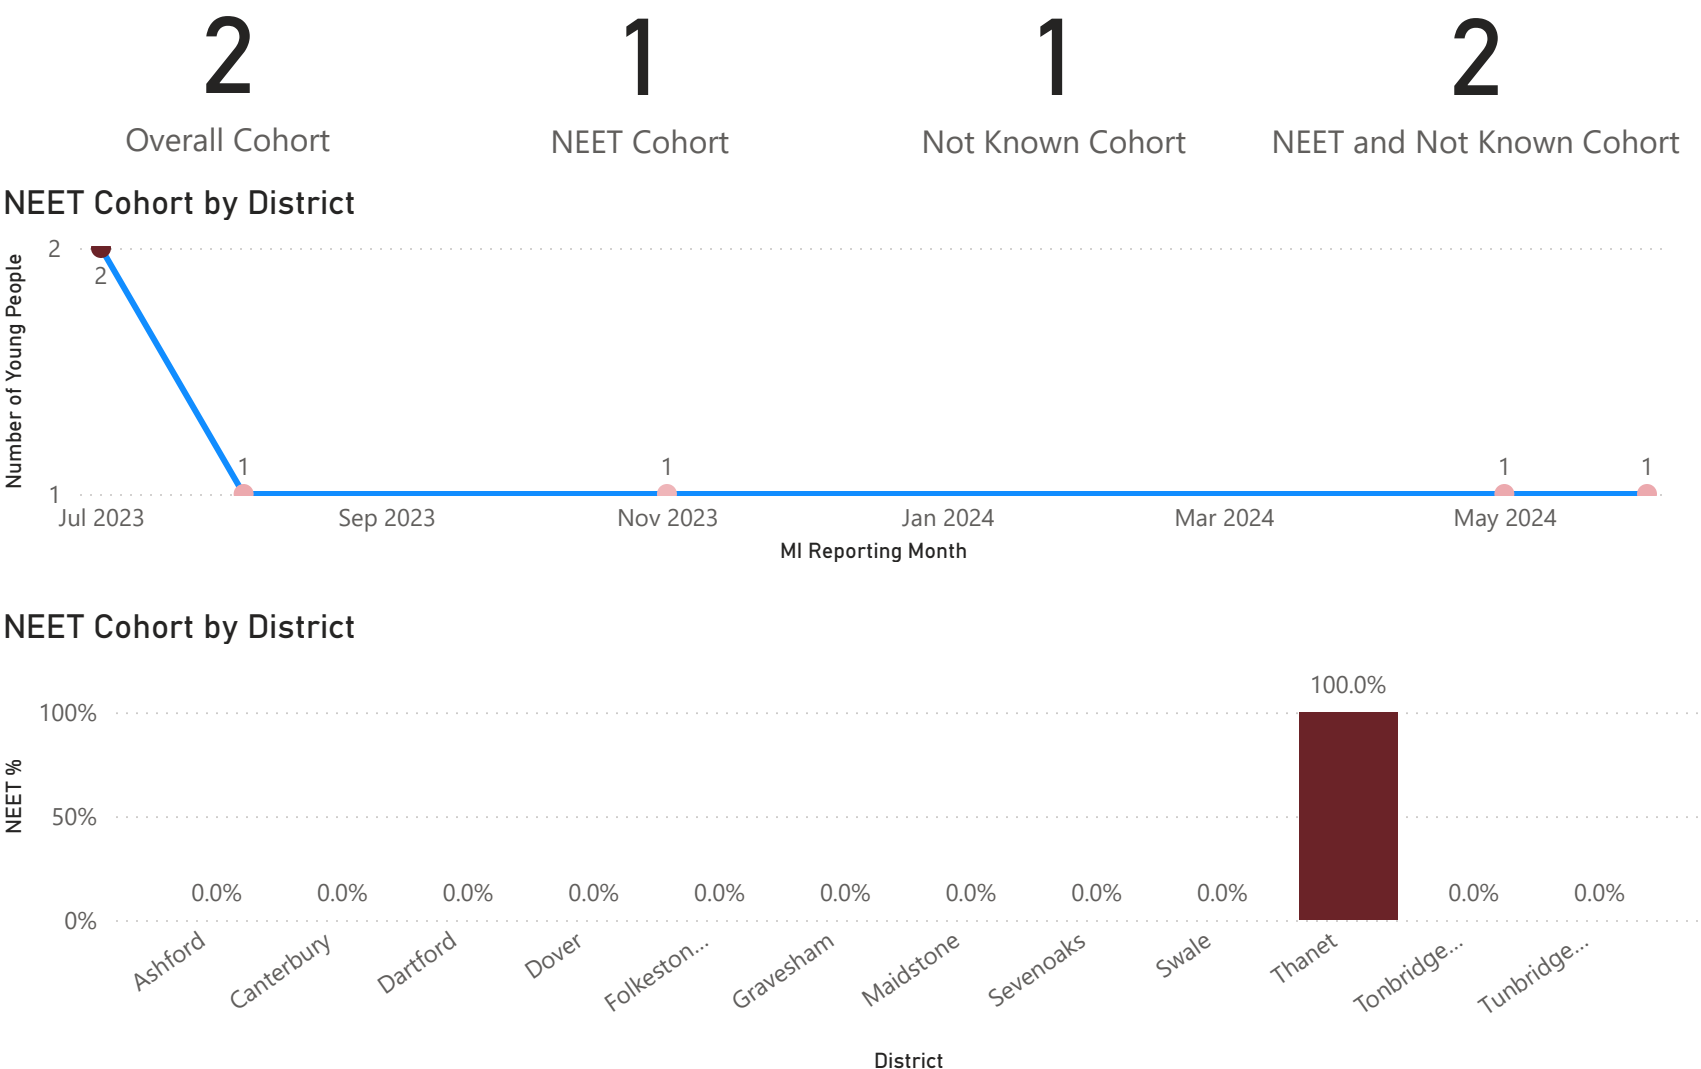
2
Overall Cohort

1
NEET Cohort

1
Not Known Cohort

2
NEET and Not Known Cohort

NEET Cohort by District

Number of Young People

2
1

2
1
1
1
1

Jul 2023
Sep 2023
Nov 2023
Jan 2024
Mar 2024
May 2024

MI Reporting Month

NEET Cohort by District

NEET %

100%
50%
0%

100.0%
0.0%
0.0%
0.0%
0.0%
0.0%
0.0%
0.0%
0.0%
0.0%
0.0%
0.0%

Ashford
Canterbury
Dartford
Dover
Folkeston...
Gravesham
Maidstone
Sevenoaks
Swale
Thanet
Tonbridge...
Tunbridge...

District